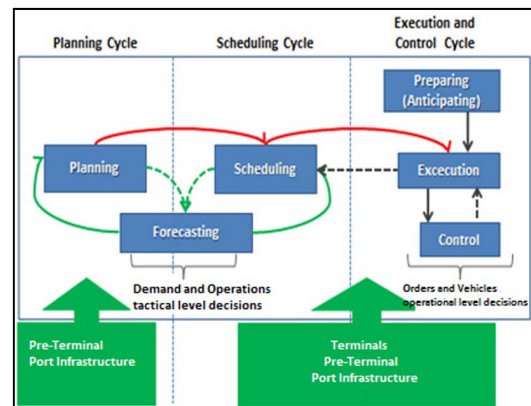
Planning Cycle

Scheduling Cycle

Execution and Control Cycle

Preparing (Anticipating)

Planning

Scheduling

Excecution

Forecasting

Control

Demand and Operations tactical level decisions

Orders and Vehicles operational level decisions

Pre-Terminal Port Infrastructure

Terminals Pre-Terminal Port Infrastructure